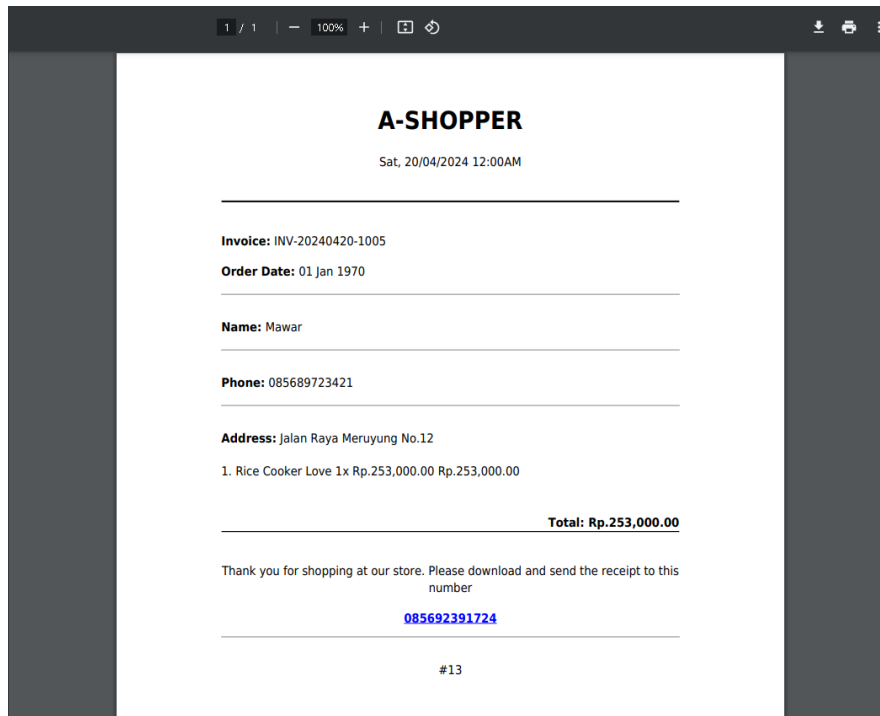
1 / 1 | — 100% + |

A-SHOPPER

Sat, 20/04/2024 12:00AM

**Invoice:** INV-20240420-1005

**Order Date:** 01 Jan 1970

**Name:** Mawar

**Phone:** 085689723421

**Address:** Jalan Raya Meruyung No.12

1. Rice Cooker Love 1x Rp.253,000.00 Rp.253,000.00

**Total: Rp.253,000.00**

Thank you for shopping at our store. Please download and send the receipt to this number

085692391724

#13